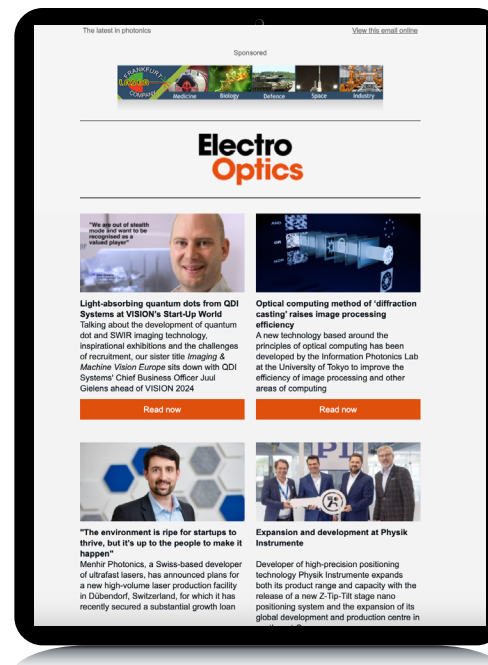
The latest in photonics

View this email online

Sponsored

FRANKFURT LASER COMPANY Medicine Biology Defence Space Industry

Electro Optics

"We are out of stealth mode and want to be recognised as a valued player"

Light-absorbing quantum dots from QDI Systems at VISION's Start-Up World

Talking about the development of quantum dot and SWIR imaging technology, inspirational exhibitions and the challenges of recruitment, our sister title Imaging & Machine Vision Europe sits down with QDI Systems' Chief Business Officer Juul Gielens ahead of VISION 2024

Read now

Optical computing method of 'diffraction casting' raises image processing efficiency

A new technology based around the principles of optical computing has been developed by the Information Photonics Lab at the University of Tokyo to improve the efficiency of image processing and other areas of computing

Read now

"The environment is ripe for startups to thrive, but it's up to the people to make it happen"

Menhir Photonics, a Swiss-based developer of ultrafast lasers, has announced plans for a new high-volume laser production facility in Dübendorf, Switzerland, for which it has recently secured a substantial growth loan

Expansion and development at Physik Instrumente

Developer of high-precision positioning technology Physik Instrumente expands both its product range and capacity with the release of a new Z-Tip-Tilt stage nano positioning system and the expansion of its global development and production centre in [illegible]